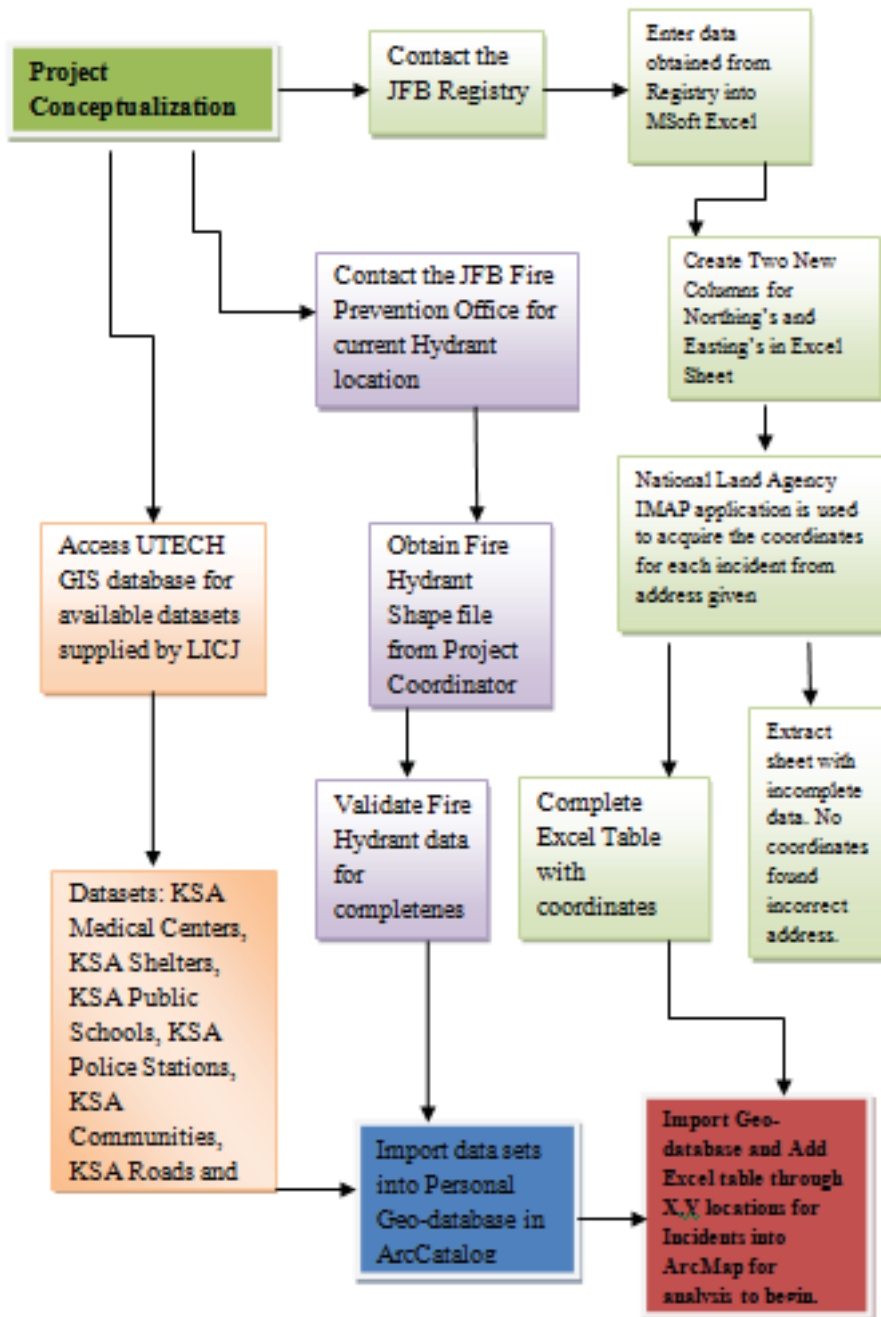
Project Conceptualization

Contact the JFB Registry

Enter data obtained from Registry into MSoft Excel

Contact the JFB Fire Prevention Office for current Hydrant location

Create Two New Columns for Northing's and Easting's in Excel Sheet

National Land Agency IMAP application is used to acquire the coordinates for each incident from address given

Access UTECH GIS database for available datasets supplied by LICJ

Obtain Fire Hydrant Shape file from Project Coordinator

Extract sheet with incomplete data. No coordinates found incorrect address.

Validate Fire Hydrant data for completenes

Complete Excel Table with coordinates

Datasets: KSA Medical Centers, KSA Shelters, KSA Public Schools, KSA Police Stations, KSA Communities, KSA Roads and

Import data sets into Personal Geo-database in ArcCatalog

Import Geo-database and Add Excel table through X,Y locations for Incidents into ArcMap for analysis to begin.